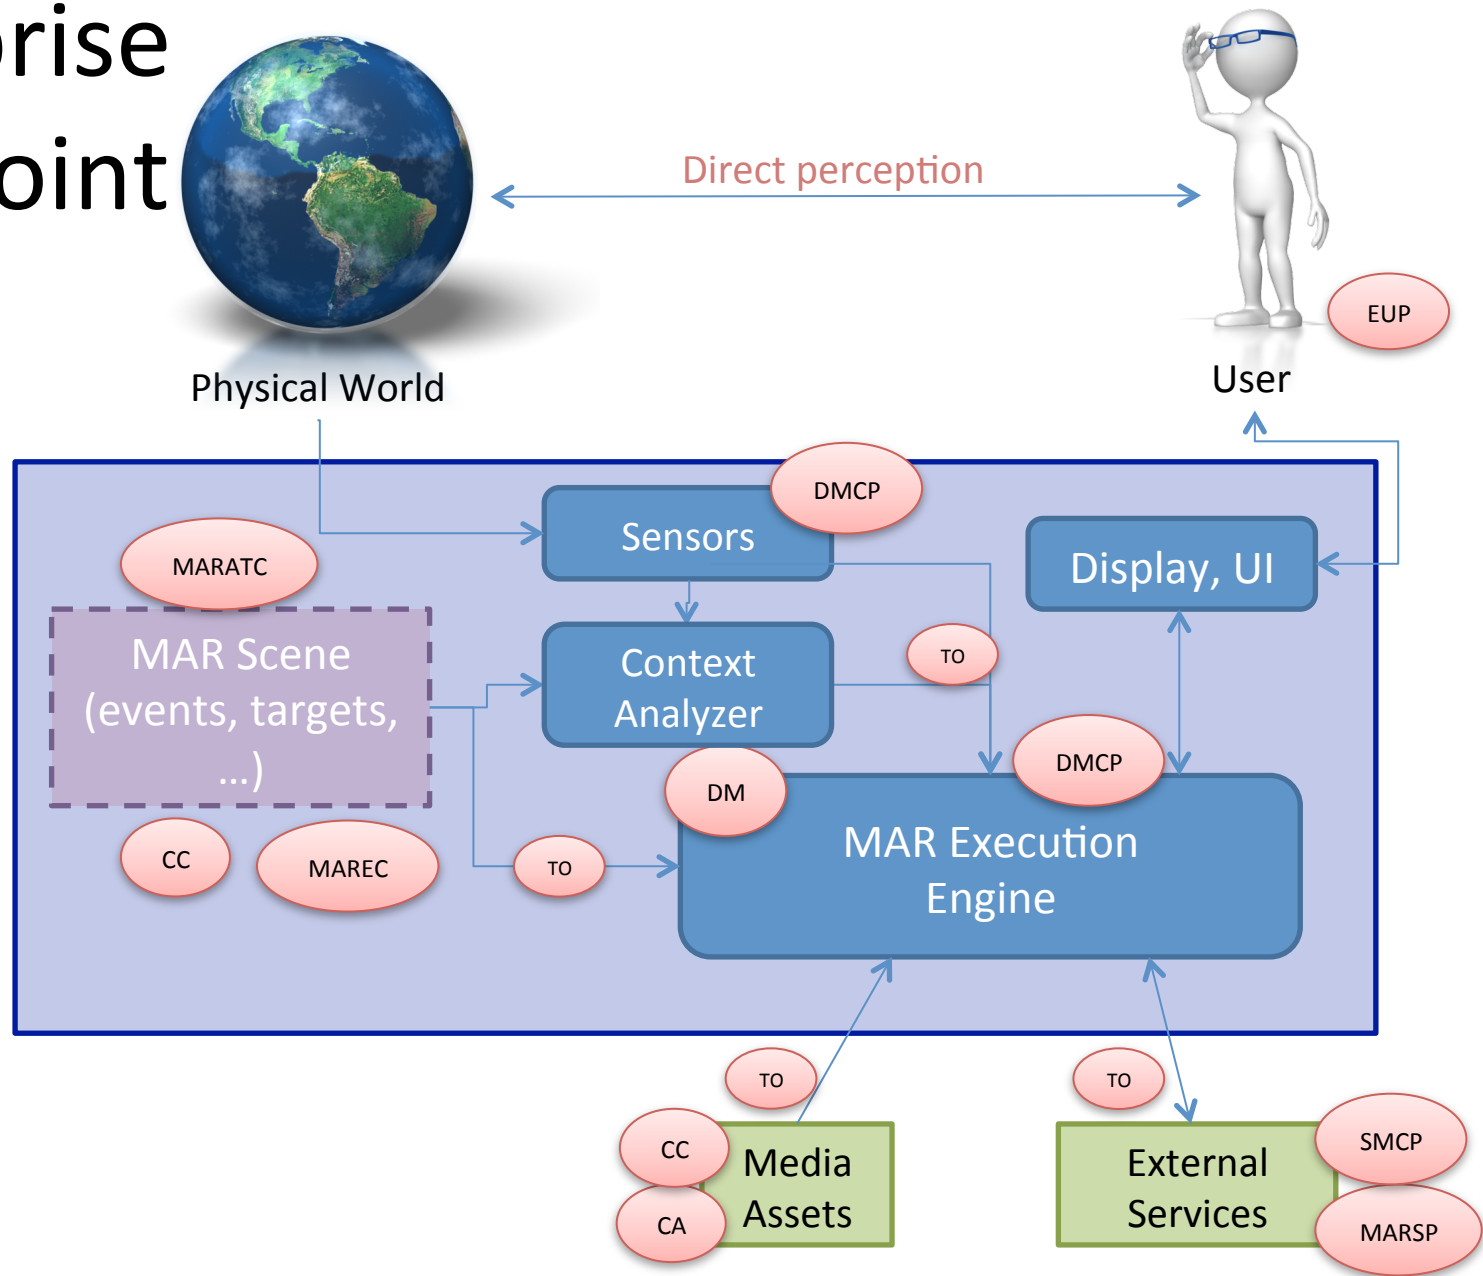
rise
oint

Direct perception

Physical World

User

EUP

DMCP

Sensors

Display, UI

MARATC

MAR Scene (events, targets, ...)

Context Analyzer

TO

DMCP

DM

MAR Execution Engine

CC

MAREC

TO

TO

TO

CC

CA

Media Assets

External Services

SMCP

MARSP